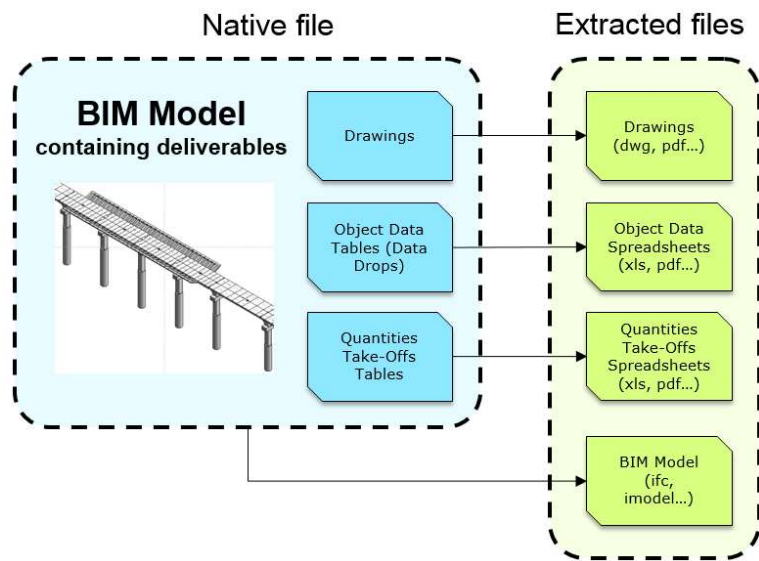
Native file

Extracted files

BIM Model
containing deliverables

Drawings

Object Data Tables (Data Drops)

Quantities Take-Offs Tables

Drawings (dwg, pdf...)

Object Data Spreadsheets (xls, pdf...)

Quantities Take-Offs Spreadsheets (xls, pdf...)

BIM Model (ifc, imodel...)